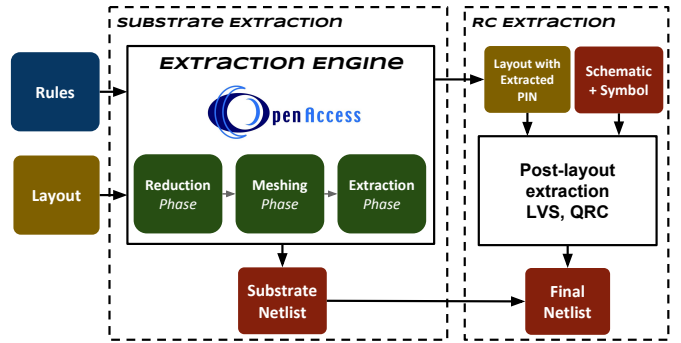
SUBSTRATE EXTRACTION

RC EXTRACTION

Rules

Layout

EXTRACTION ENGINE

OpenAccess

Reduction
Phase

Meshing
Phase

Extraction
Phase

Substrate
Netlist

Layout with Extracted PIN

Schematic + Symbol

Post-layout extraction
LVS, QRC

Final
Netlist